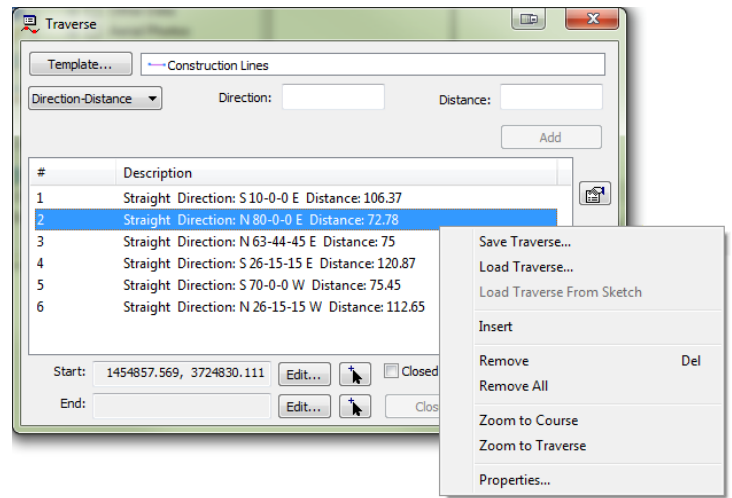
Traverse

Template...
Construction Lines

Direction-Distance
Direction:
Distance:

Add

| # | Description |
|---|---|
| 1 | Straight Direction: S 10-0-0 E Distance: 106.37 |
| 2 | Straight Direction: N 80-0-0 E Distance: 72.78 |
| 3 | Straight Direction: N 63-44-45 E Distance: 75 |
| 4 | Straight Direction: S 26-15-15 E Distance: 120.87 |
| 5 | Straight Direction: S 70-0-0 W Distance: 75.45 |
| 6 | Straight Direction: N 26-15-15 W Distance: 112.65 |

Start: 1454857.569, 3724830.111 Edit... Closed
End: Edit... Clos

Save Traverse...
Load Traverse...
Load Traverse From Sketch
Insert
Remove Del
Remove All
Zoom to Course
Zoom to Traverse
Properties...